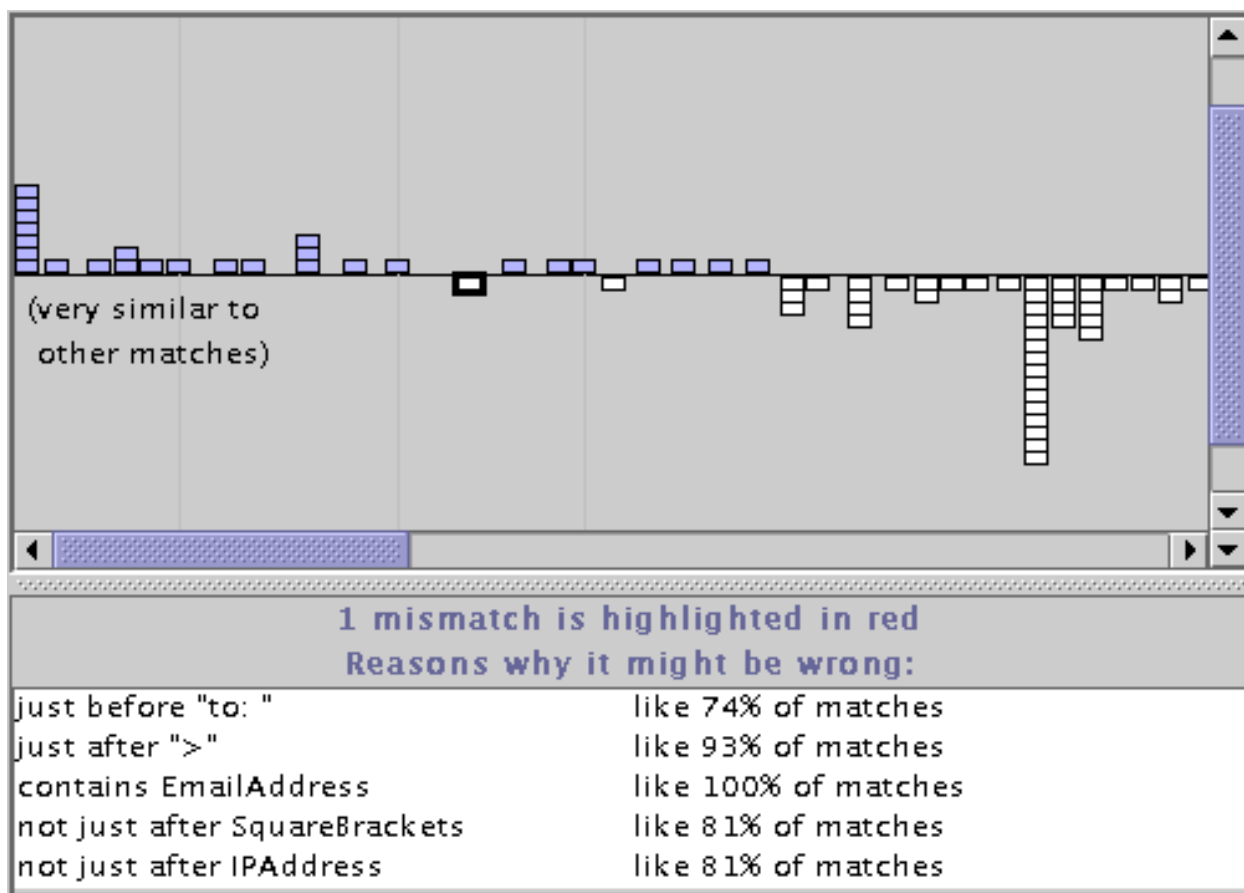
(very similar to other matches)

1 mismatch is highlighted in red
Reasons why it might be wrong:

| | |
|---|---|
| just before "to: " | like 74% of matches |
| just after ">" | like 93% of matches |
| contains EmailAddress | like 100% of matches |
| not just after SquareBrackets | like 81% of matches |
| not just after IPAddress | like 81% of matches |